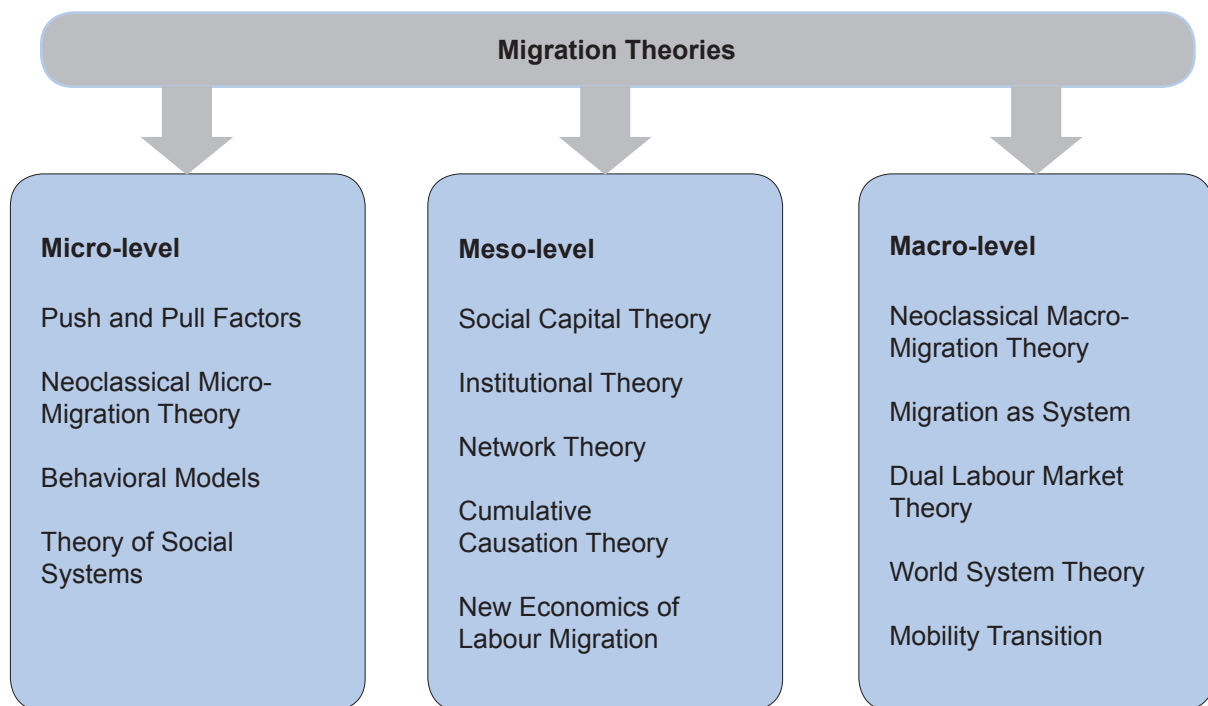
Migration Theories

Micro-level

Push and Pull Factors

Neoclassical Micro-Migration Theory

Behavioral Models

Theory of Social Systems

Meso-level

Social Capital Theory

Institutional Theory

Network Theory

Cumulative Causation Theory

New Economics of Labour Migration

Macro-level

Neoclassical Macro-Migration Theory

Migration as System

Dual Labour Market Theory

World System Theory

Mobility Transition